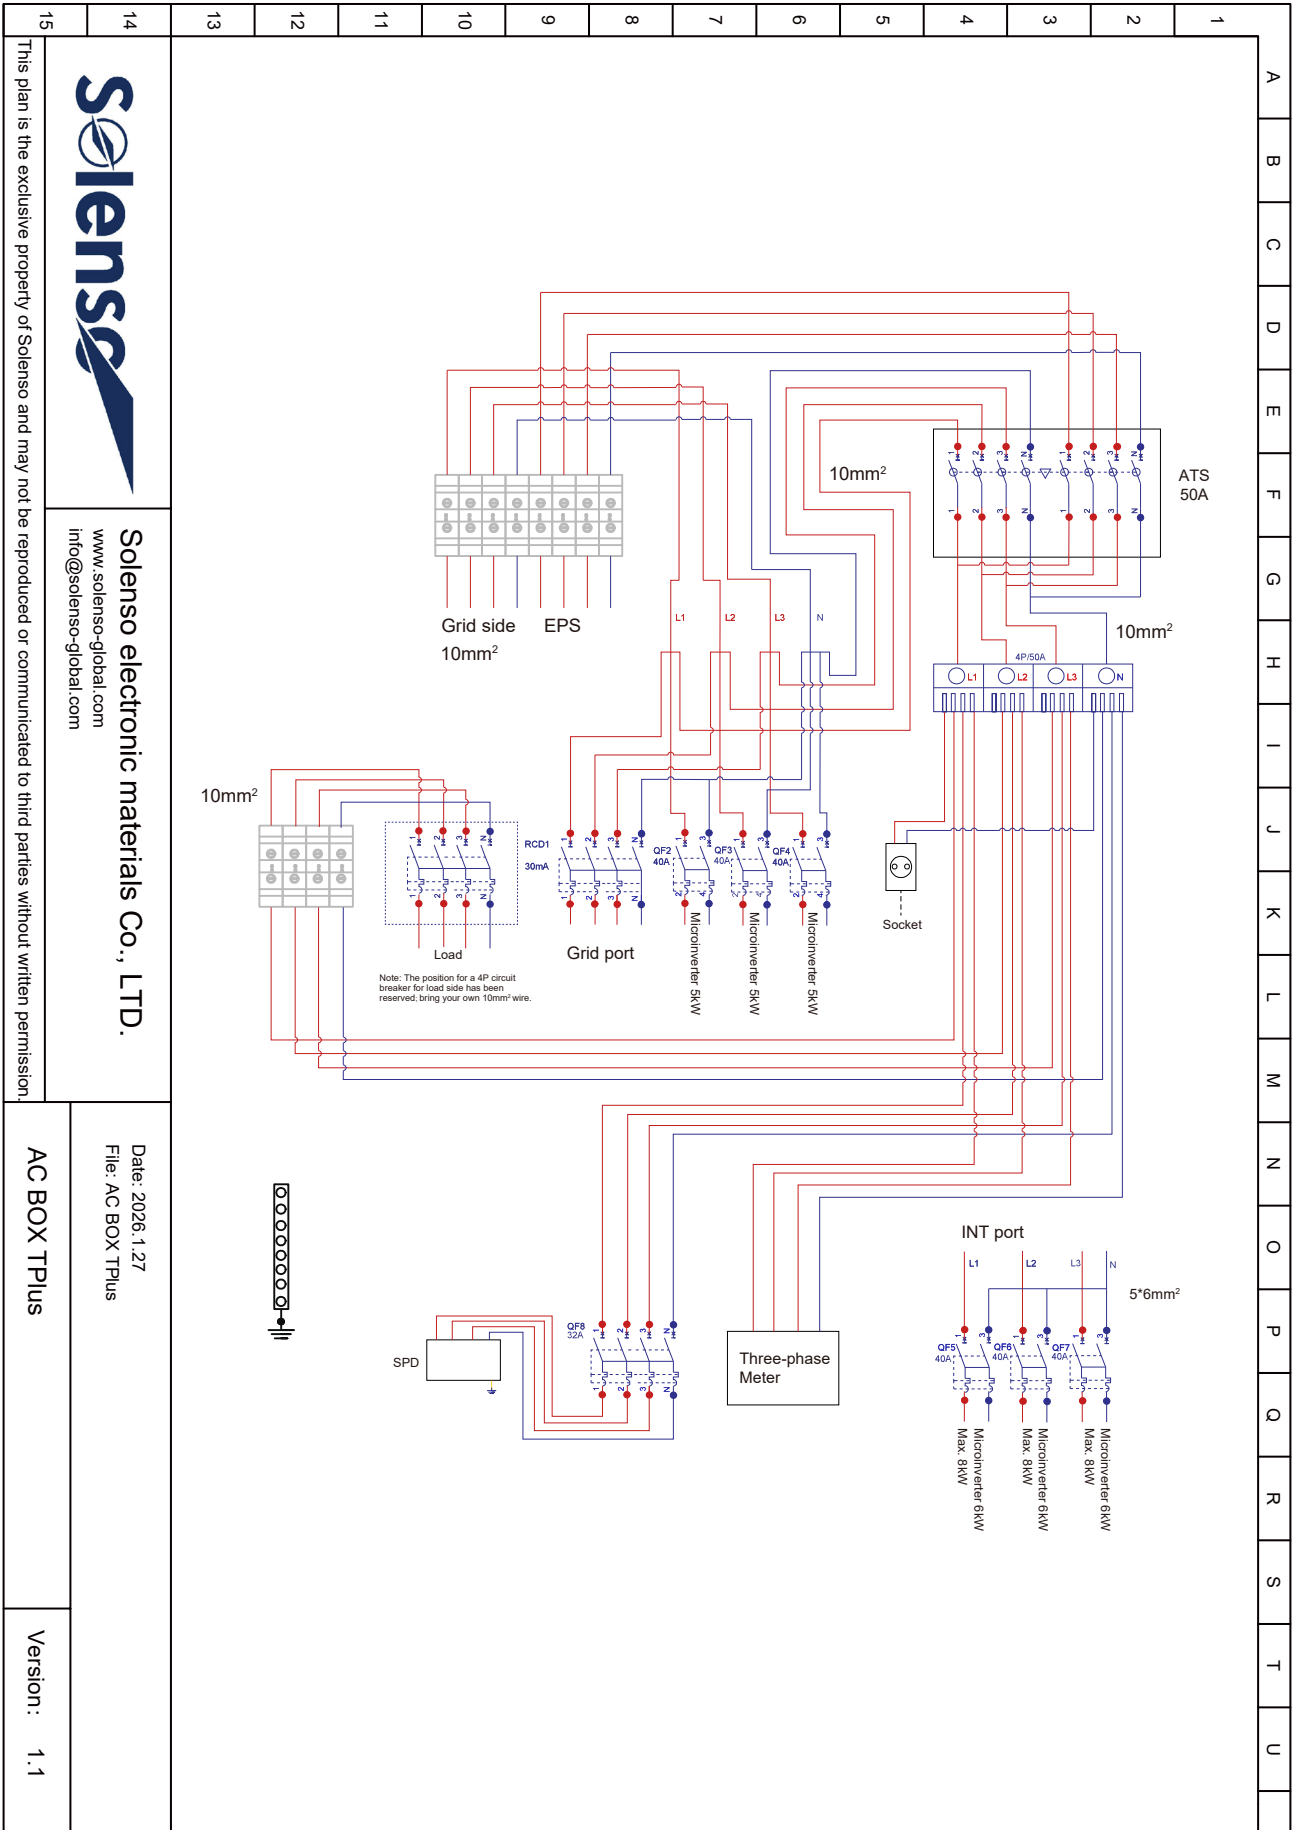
15 14 13 12 11 10 9 8 7 6 5 4 3 2 1

A B C D E F G H I J K L M N O P Q R S T U

This plan is the exclusive property of Solenso and may not be reproduced or communicated to third parties without written permission.

Solenso

Solenso electronic materials Co., LTD.
www.solenso-global.com
info@solenso-global.com

Date: 2026.1.27
File: AC BOX TPlus

AC BOX TPlus

Version: 1.1

10mm$^2$

ATS
50A

Grid side
10mm$^2$

EPS

L1 L2 L3 N

10mm$^2$

4P/50A
L1 L2 L3 N

10mm$^2$

RCD1
30mA

QF2
40A

QF3
40A

QF4
40A

Load

Grid port

Microinverter 5kW
Microinverter 5kW
Microinverter 5kW

Socket

Note: The position for a 4P circuit breaker for load side has been reserved; bring your own 10mm² wire.

INT port
L1 L2 L3 N
5*6mm$^2$

QF5
40A
QF6
40A
QF7
40A

Max. 8kW Microinverter 6kW
Max. 8kW Microinverter 6kW
Max. 8kW Microinverter 6kW

SPD

QF8
32A

Three-phase Meter